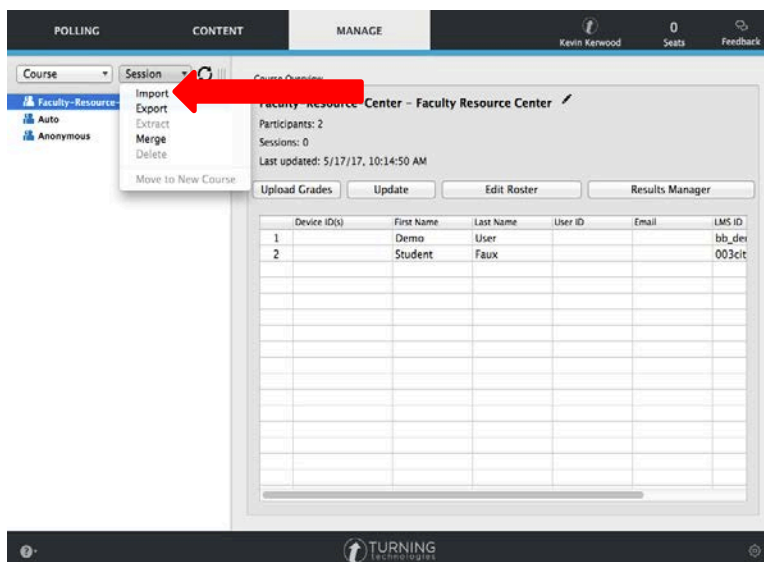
POLLING CONTENT MANAGE

Kevin Kerwood

0
Seats

Feedback

Course ▾ Session ▾

Import
Export
Extract
Merge
Delete
Move to New Course

Faculty-Resource-
Auto
Anonymous

Course Overview

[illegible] Resource Center – Faculty Resource Center

Participants: 2
Sessions: 0
Last updated: 5/17/17, 10:14:50 AM

Upload Grades Update Edit Roster Results Manager

| | Device ID(s) | First Name | Last Name | User ID | Email | LMS ID |
|---|---|---|---|---|---|---|
| 1 | | Demo | User | | | bb_de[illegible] |
| 2 | | Student | Faux | | | 003cit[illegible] |

TURNING technologies